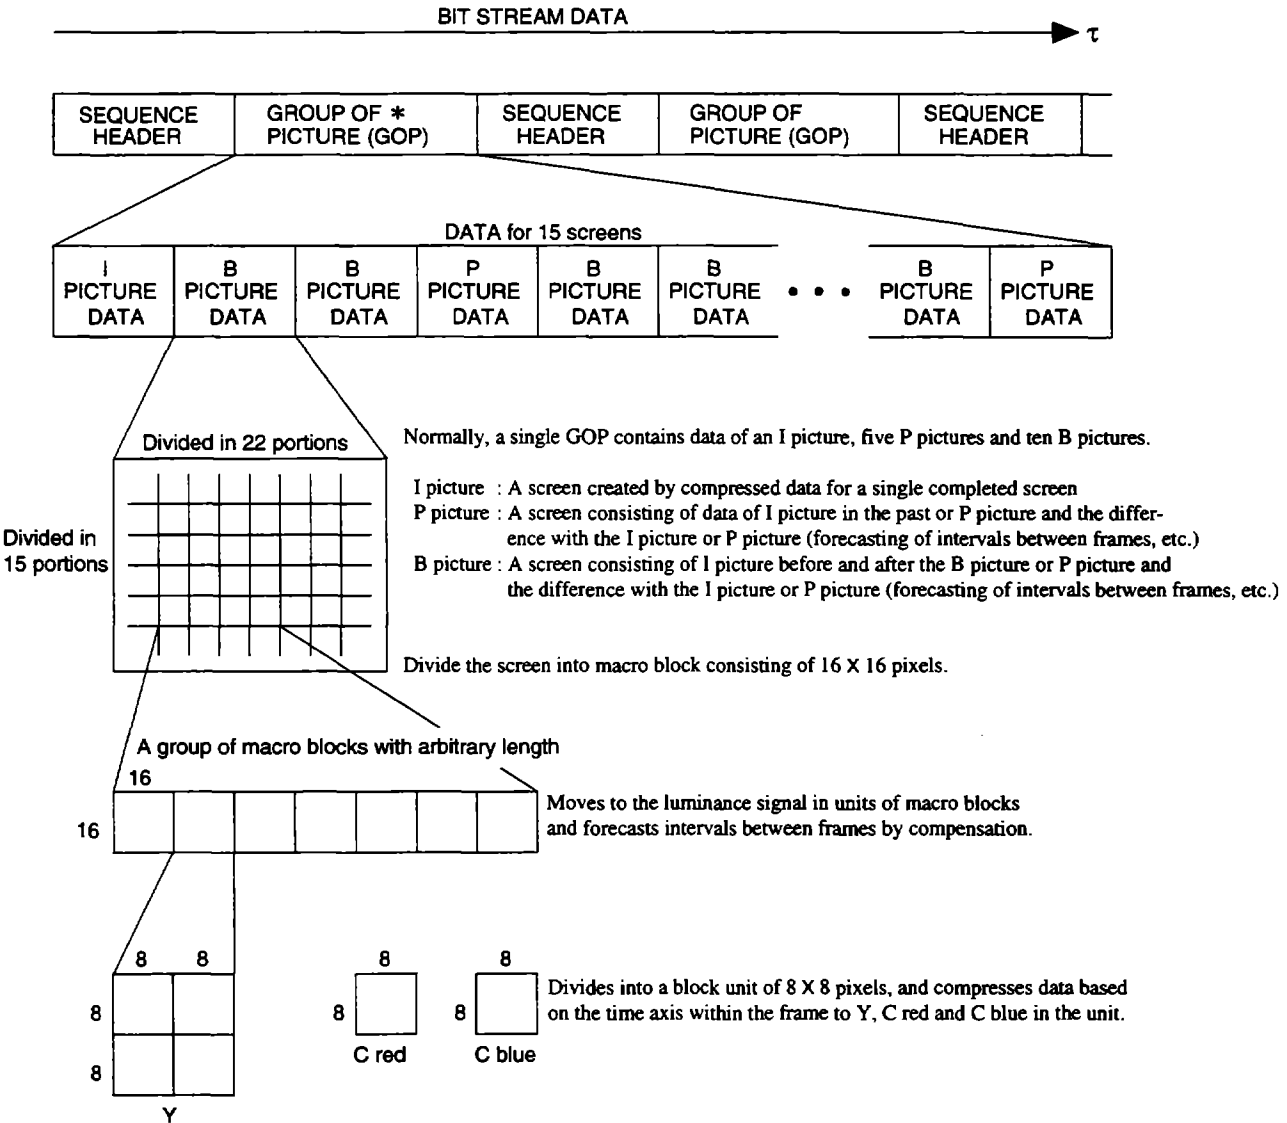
BIT STREAM DATA

$\tau$

| SEQUENCE HEADER | GROUP OF * PICTURE (GOP) | SEQUENCE HEADER | GROUP OF PICTURE (GOP) | SEQUENCE HEADER |
|---|---|---|---|---|

DATA for 15 screens

| I PICTURE DATA | B PICTURE DATA | B PICTURE DATA | P PICTURE DATA | B PICTURE DATA | B PICTURE DATA | • • • | B PICTURE DATA | P PICTURE DATA |
|---|---|---|---|---|---|---|---|---|

Divided in 22 portions

Divided in 15 portions

Normally, a single GOP contains data of an I picture, five P pictures and ten B pictures.

I picture : A screen created by compressed data for a single completed screen
P picture : A screen consisting of data of I picture in the past or P picture and the difference with the I picture or P picture (forecasting of intervals between frames, etc.)
B picture : A screen consisting of I picture before and after the B picture or P picture and the difference with the I picture or P picture (forecasting of intervals between frames, etc.)

Divide the screen into macro block consisting of 16 X 16 pixels.

A group of macro blocks with arbitrary length

16

16

Moves to the luminance signal in units of macro blocks and forecasts intervals between frames by compensation.

8 8

8

8

Y

8

8

C red

8

8

C blue

Divides into a block unit of 8 X 8 pixels, and compresses data based on the time axis within the frame to Y, C red and C blue in the unit.